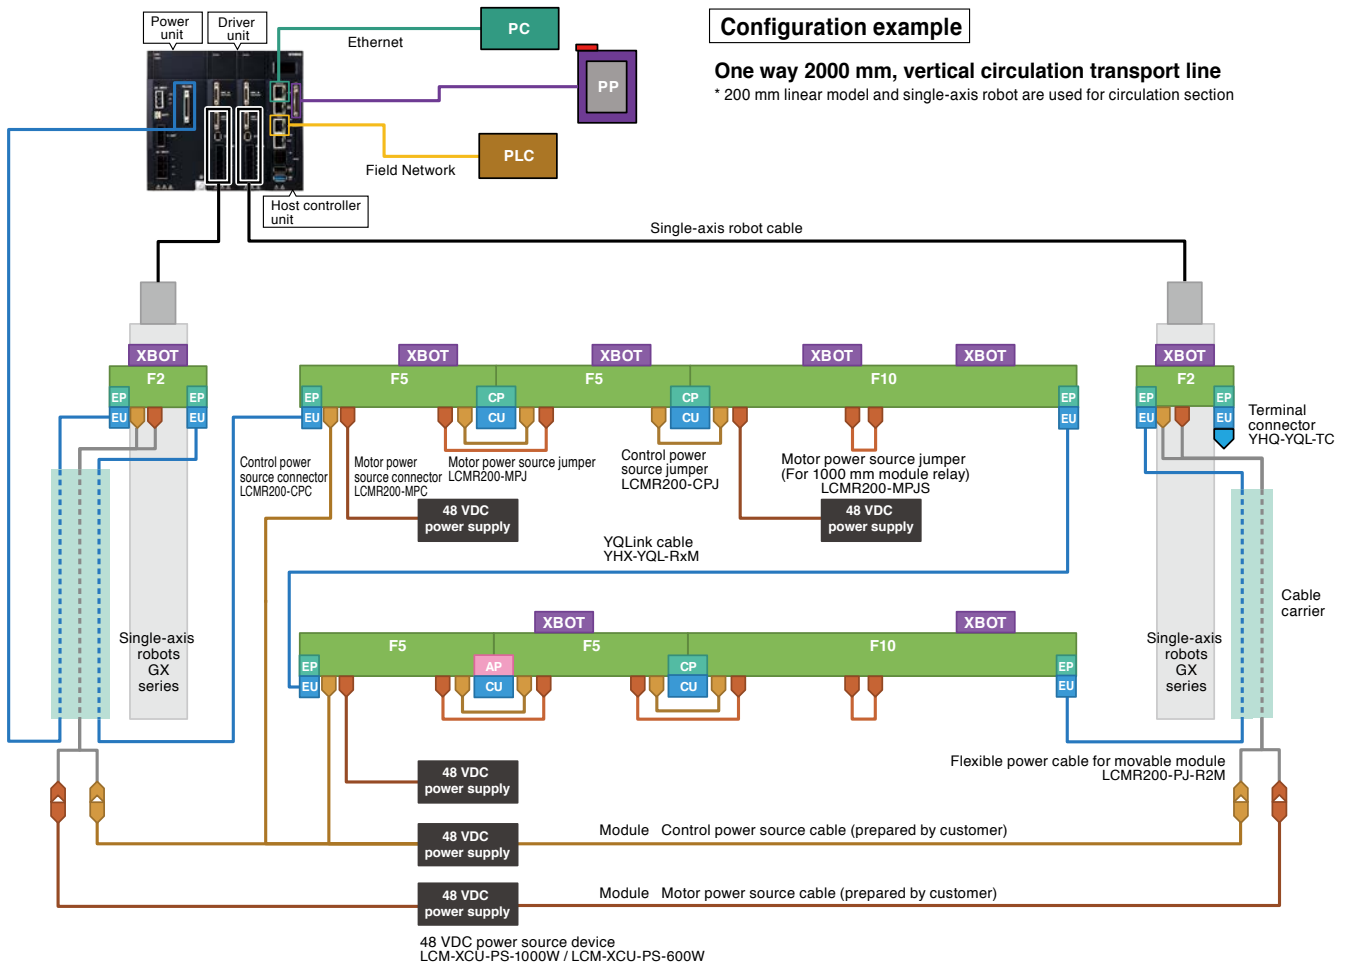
Power unit
Driver unit
Ethernet
PC
PP
Field Network
PLC
Host controller unit

Configuration example

One way 2000 mm, vertical circulation transport line
* 200 mm linear model and single-axis robot are used for circulation section

Single-axis robot cable

XBOT
F2
EP
EU
EP
EU

XBOT
XBOT
XBOT
XBOT
F5
F5
F10
EP
EU
CP
CU
CP
CU
EP
EU

XBOT
F2
EP
EU
EP
EU
Terminal connector YHQ-YQL-TC

Control power source connector LCMR200-CPC
Motor power source connector LCMR200-MPC
Motor power source jumper LCMR200-MPJ
Control power source jumper LCMR200-CPJ
Motor power source jumper (For 1000 mm module relay) LCMR200-MPJS

48 VDC power supply
48 VDC power supply

YQLink cable YHX-YQL-RxM

Cable carrier

XBOT
XBOT
F5
F5
F10
EP
EU
AP
CU
CP
CU
EP
EU

Single-axis robots GX series
Single-axis robots GX series

Flexible power cable for movable module LCMR200-PJ-R2M

48 VDC power supply
48 VDC power supply
Module Control power source cable (prepared by customer)
48 VDC power supply
Module Motor power source cable (prepared by customer)

48 VDC power source device
LCM-XCU-PS-1000W / LCM-XCU-PS-600W